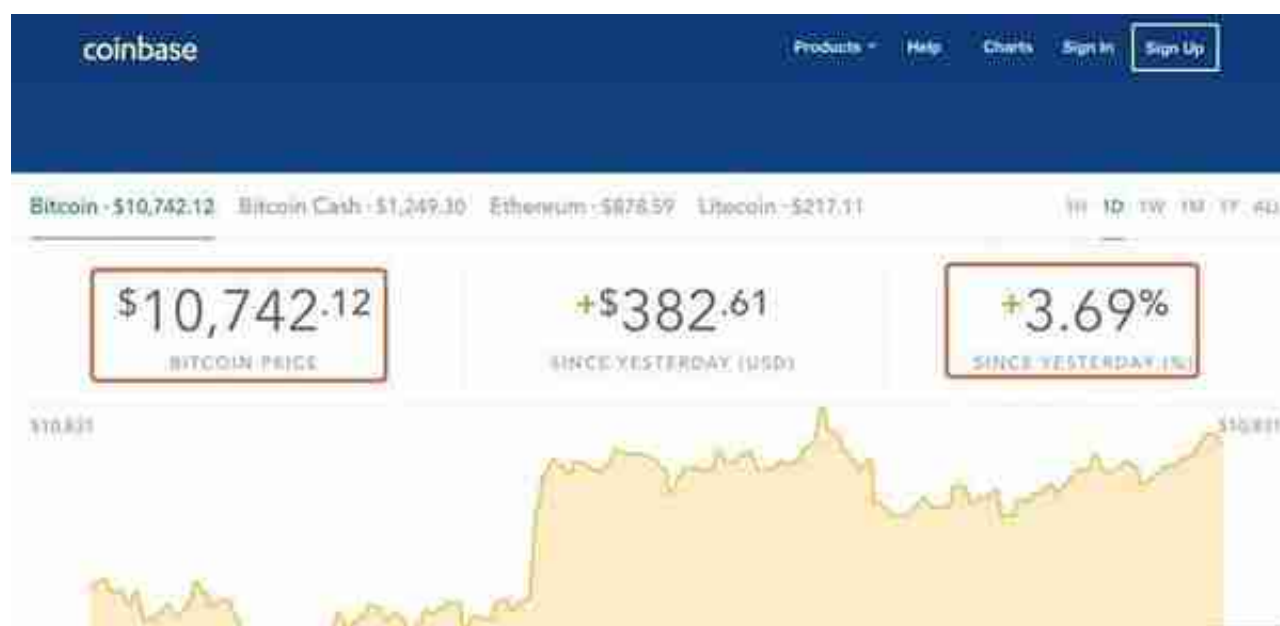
coinbase

Products ▾ Help Charts Sign In Sign Up

Bitcoin · $10,742.12 Bitcoin Cash · $1,249.30 Ethereum · $878.59 Litecoin · $217.11

1H 1D 1W 1M 1Y ALL

$10,742.12
BITCOIN PRICE

+$382.61
SINCE YESTERDAY (USD)

+3.69%
SINCE YESTERDAY (%)

$10,831

$10,831